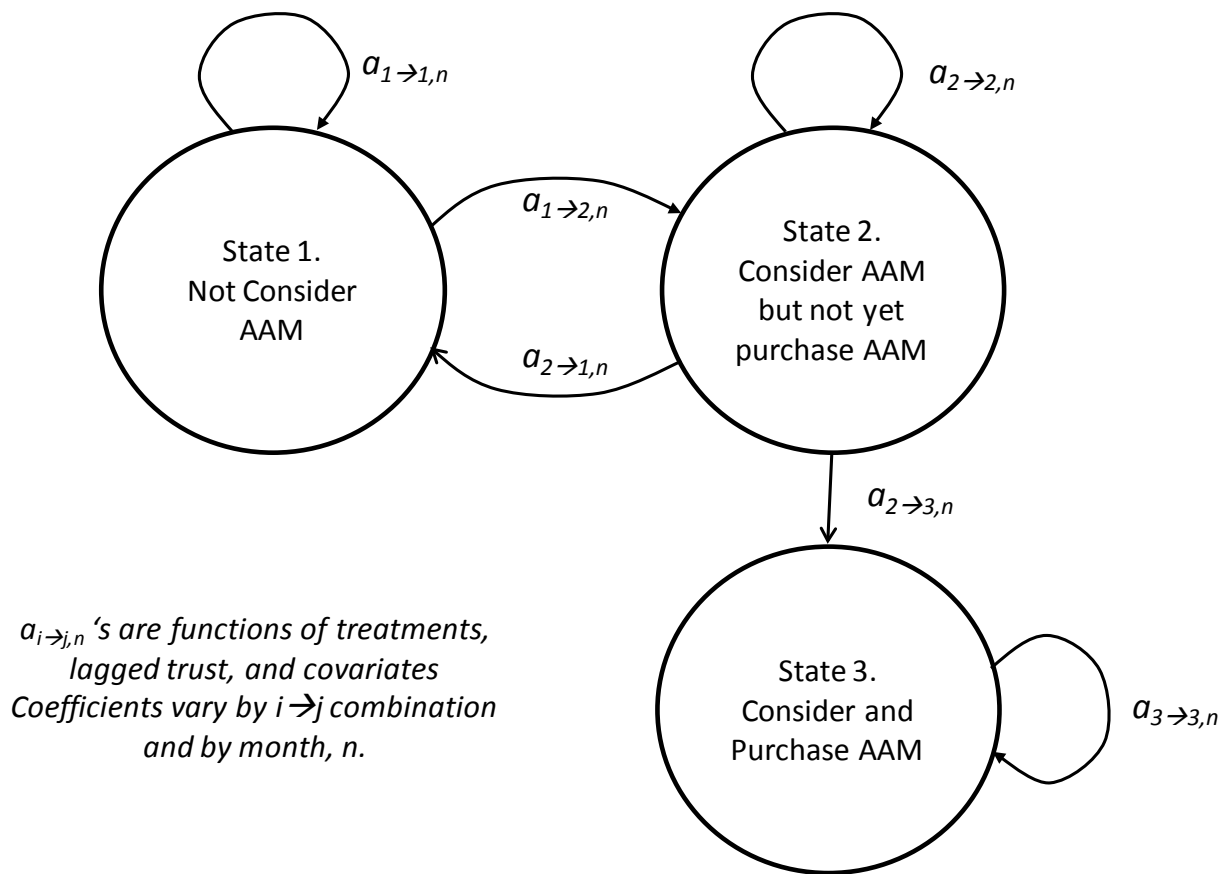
$a_{1\rightarrow1,n}$

$a_{2\rightarrow2,n}$

$a_{1\rightarrow2,n}$

State 1. Not Consider AAM

State 2. Consider AAM but not yet purchase AAM

$a_{2\rightarrow1,n}$

$a_{2\rightarrow3,n}$

$a_{i\rightarrow j,n}$ 's are functions of treatments, lagged trust, and covariates Coefficients vary by $i\rightarrow j$ combination and by month, n.

State 3. Consider and Purchase AAM

$a_{3\rightarrow3,n}$